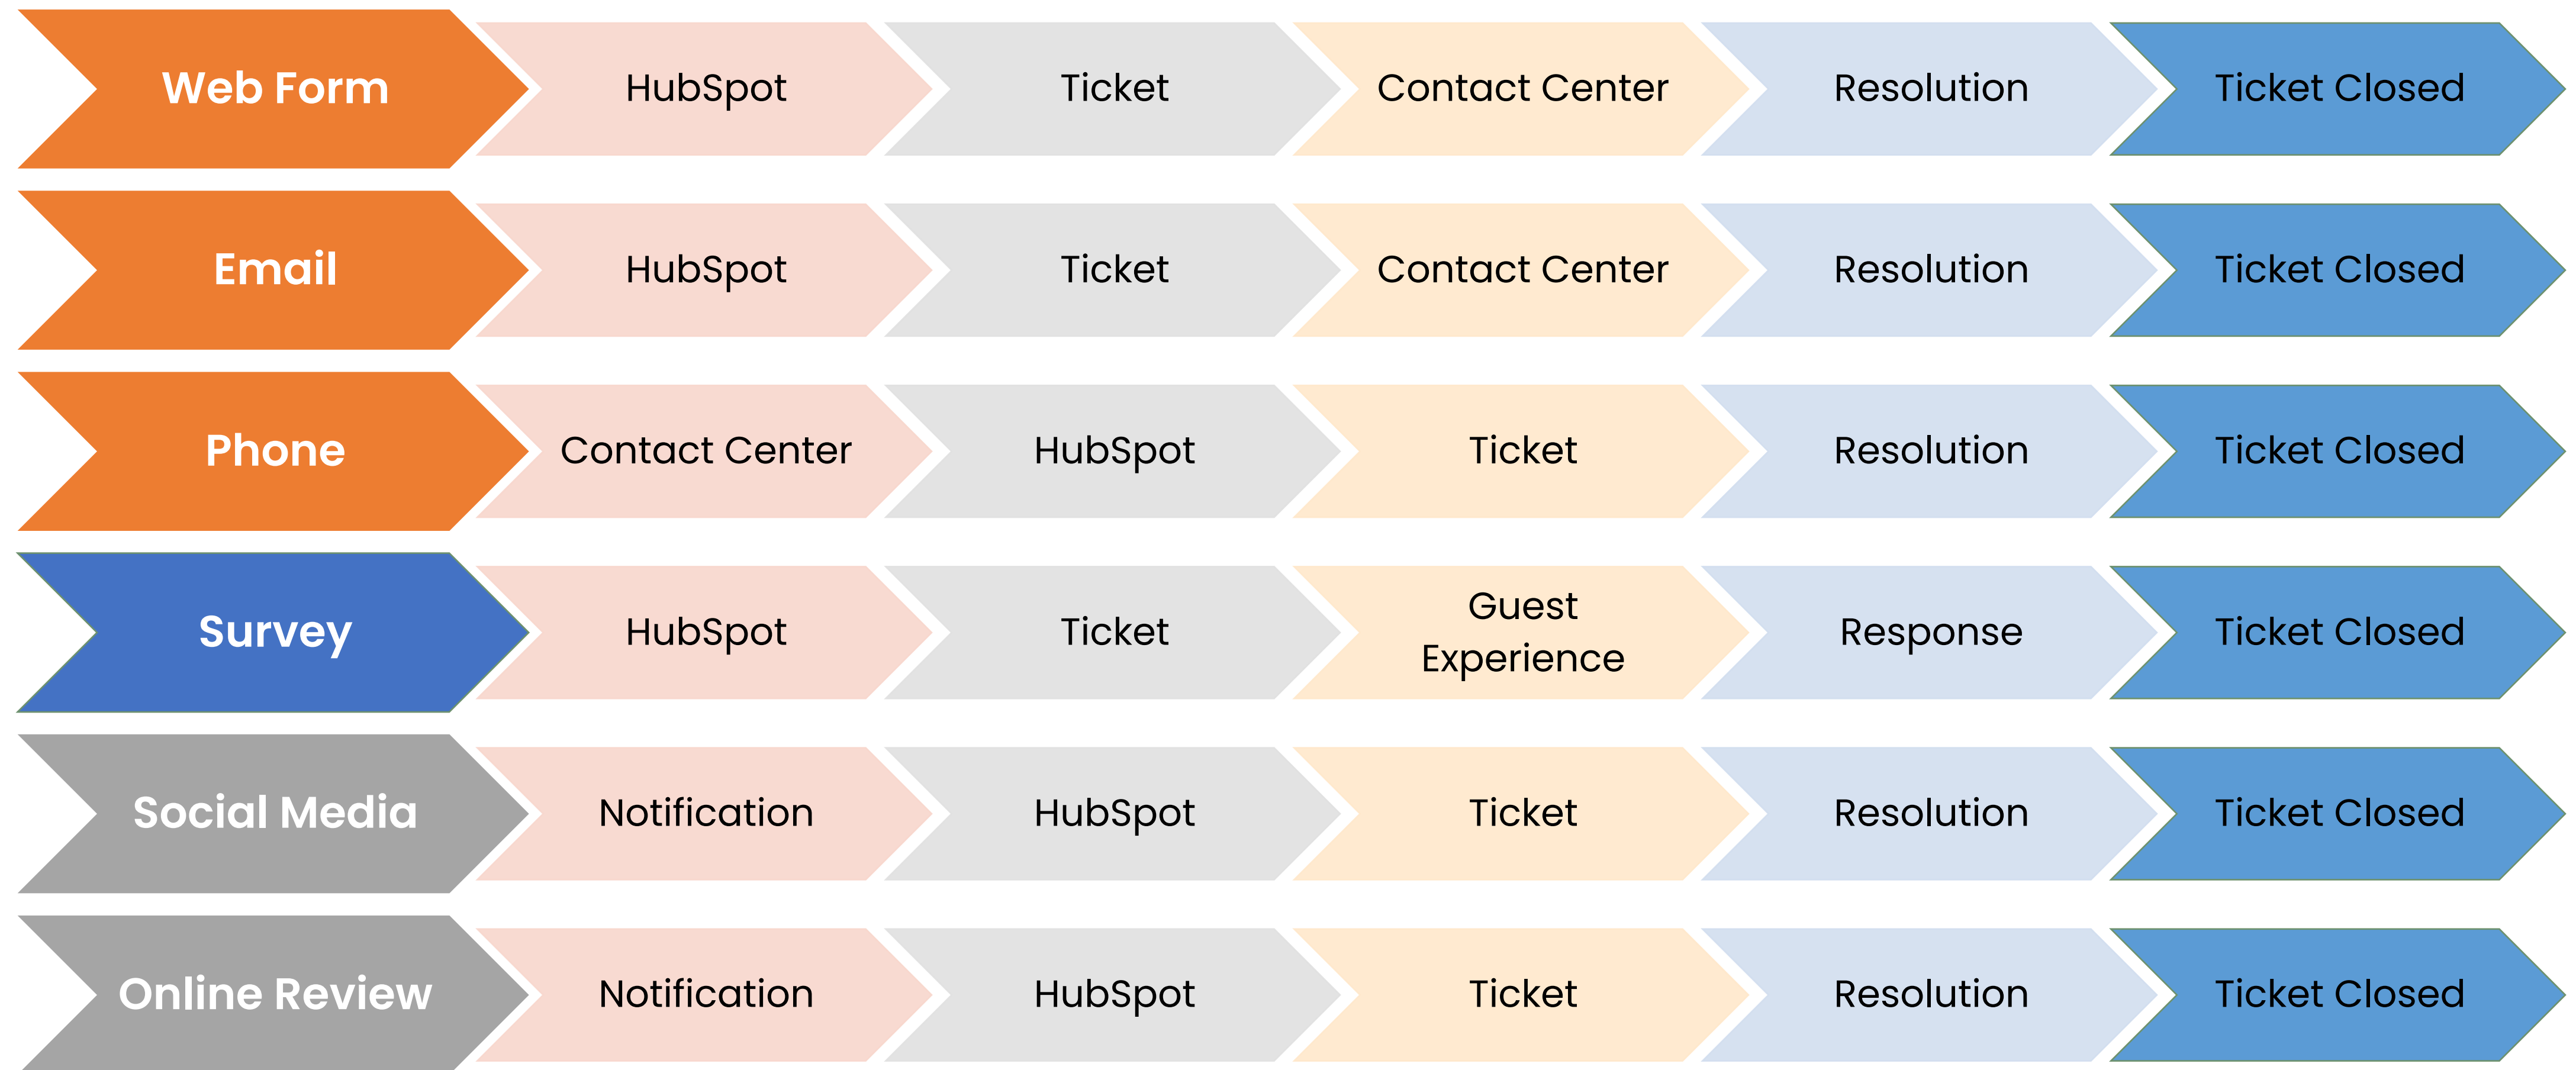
Web Form HubSpot Ticket Contact Center Resolution Ticket Closed

Email HubSpot Ticket Contact Center Resolution Ticket Closed

Phone Contact Center HubSpot Ticket Resolution Ticket Closed

Survey HubSpot Ticket Guest Experience Response Ticket Closed

Social Media Notification HubSpot Ticket Resolution Ticket Closed

Online Review Notification HubSpot Ticket Resolution Ticket Closed